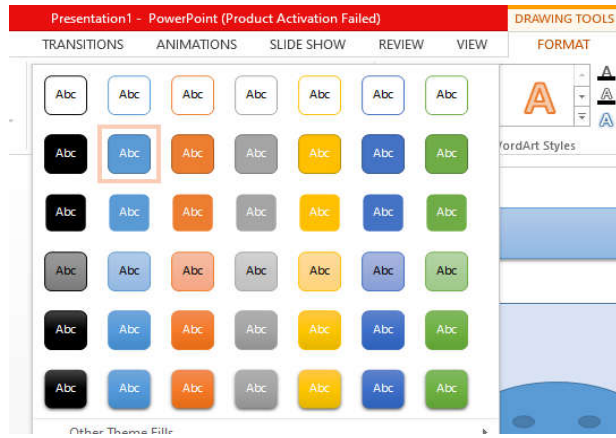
Presentation1 - PowerPoint (Product Activation Failed)

DRAWING TOOLS

TRANSITIONS ANIMATIONS SLIDE SHOW REVIEW VIEW

FORMAT

| Abc | Abc | Abc | Abc | Abc | Abc | Abc |
|---|---|---|---|---|---|---|
| Abc | Abc | Abc | Abc | Abc | Abc | Abc |
| Abc | Abc | Abc | Abc | Abc | Abc | Abc |
| Abc | Abc | Abc | Abc | Abc | Abc | Abc |
| Abc | Abc | Abc | Abc | Abc | Abc | Abc |
| Abc | Abc | Abc | Abc | Abc | Abc | Abc |

A

/ordArt Styles

Other Theme Fills